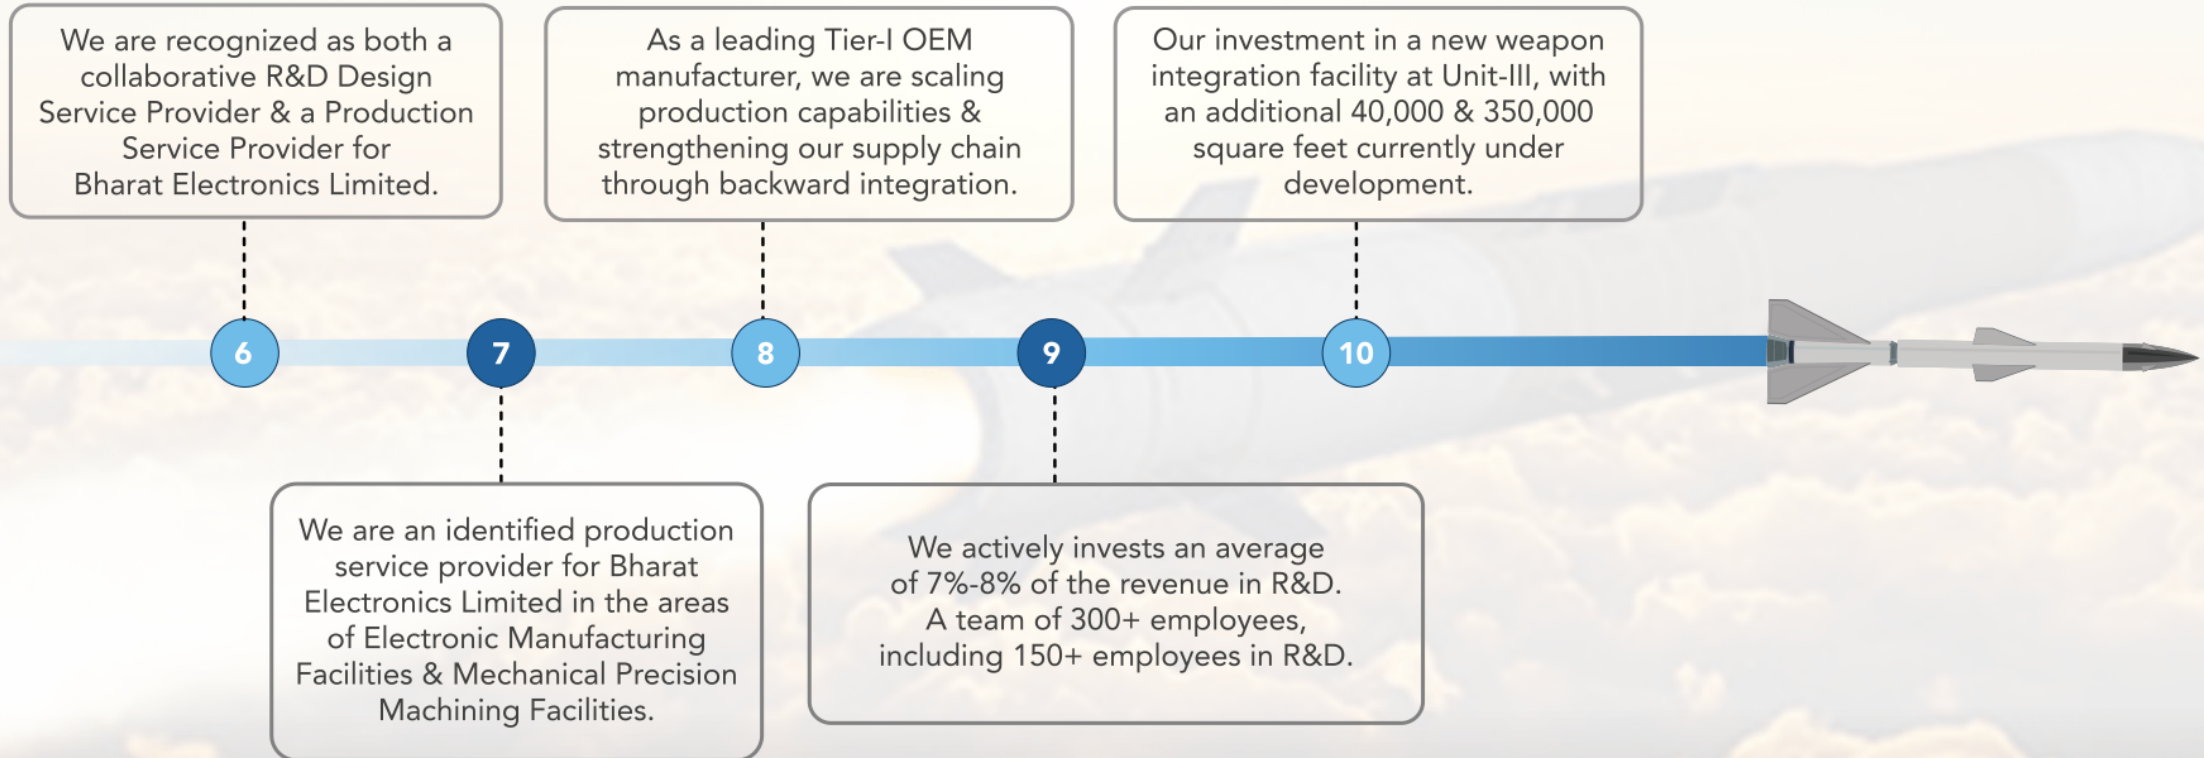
6

We are recognized as both a collaborative R&D Design Service Provider & a Production Service Provider for Bharat Electronics Limited.

7

We are an identified production service provider for Bharat Electronics Limited in the areas of Electronic Manufacturing Facilities & Mechanical Precision Machining Facilities.

8

As a leading Tier-I OEM manufacturer, we are scaling production capabilities & strengthening our supply chain through backward integration.

9

We actively invests an average of 7%-8% of the revenue in R&D. A team of 300+ employees, including 150+ employees in R&D.

10

Our investment in a new weapon integration facility at Unit-III, with an additional 40,000 & 350,000 square feet currently under development.